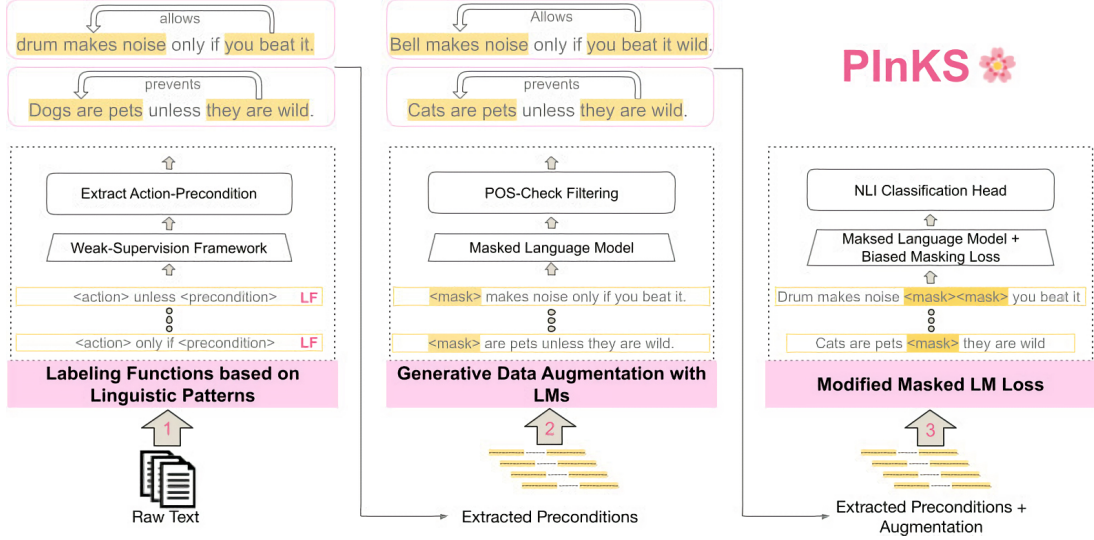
allows

drum makes noise only if you beat it.

prevents

Dogs are pets unless they are wild.

Extract Action-Precondition

Weak-Supervision Framework

<action> unless <precondition> LF

<action> only if <precondition> LF

Labeling Functions based on Linguistic Patterns

1

Raw Text

Allows

Bell makes noise only if you beat it wild.

prevents

Cats are pets unless they are wild.

POS-Check Filtering

Masked Language Model

<mask> makes noise only if you beat it.

<mask> are pets unless they are wild.

Generative Data Augmentation with LMs

2

Extracted Preconditions

PInKS

NLI Classification Head

Maksed Language Model + Biased Masking Loss

Drum makes noise <mask><mask> you beat it

Cats are pets <mask> they are wild

Modified Masked LM Loss

3

Extracted Preconditions + Augmentation